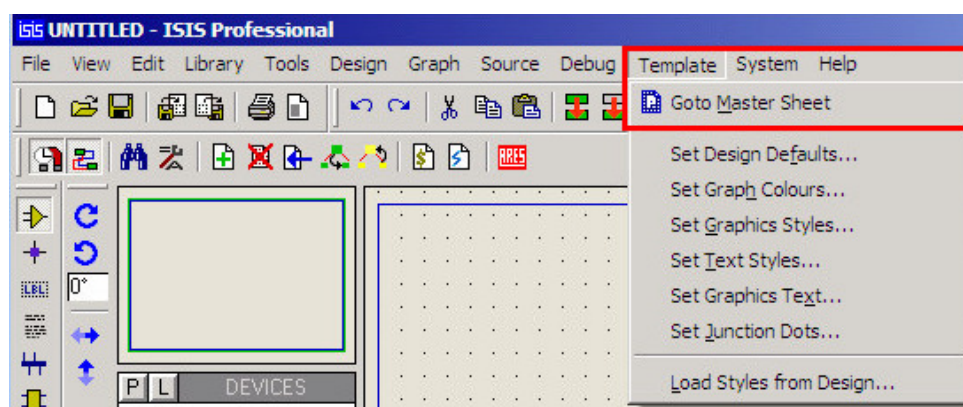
ISIS UNTITLED - ISIS Professional

File View Edit Library Tools Design Graph Source Debug Template System Help

Goto Master Sheet

Set Design Defaults...
Set Graph Colours...
Set Graphics Styles...
Set Text Styles...
Set Graphics Text...
Set Junction Dots...

Load Styles from Design...

ARES

LBL

0°

P L DEVICES